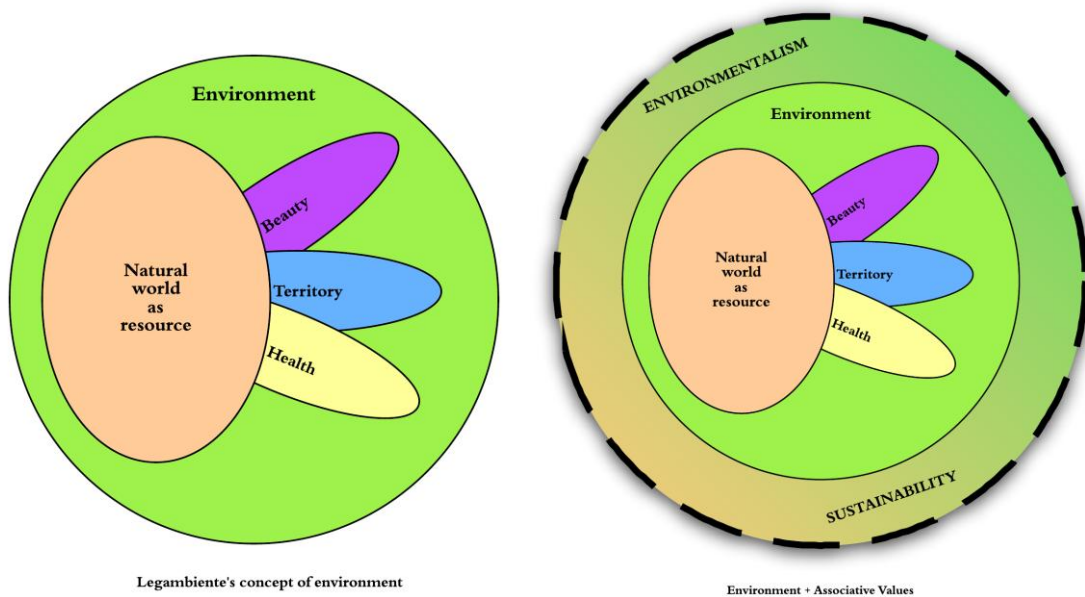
Environment

Natural world as resource

Beauty

Territory

Health

Legambiente's concept of environment

ENVIRONMENTALISM

Environment

Natural world as resource

Beauty

Territory

Health

SUSTAINABILITY

Environment + Associative Values